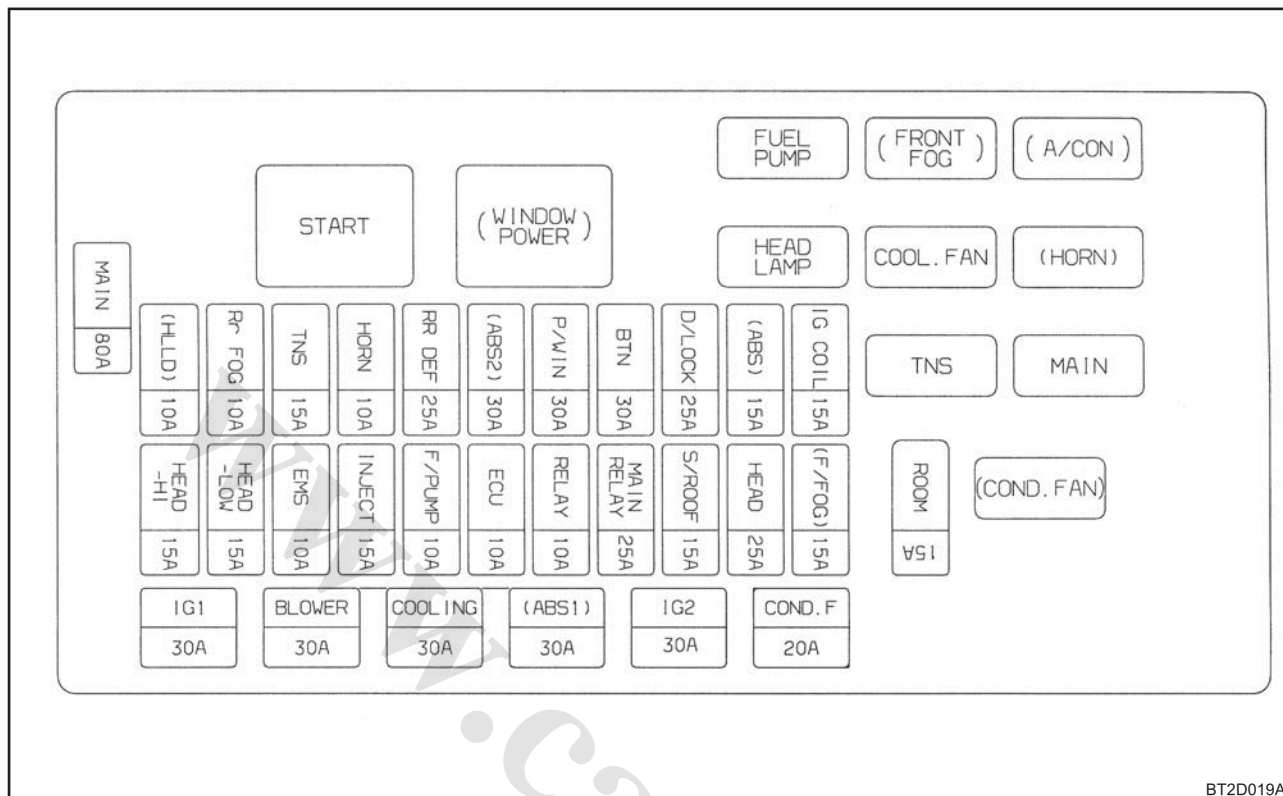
FUEL PUMP
( FRONT FOG )
( A/CON )
START
( WINDOW POWER )
HEAD LAMP
COOL. FAN
(HORN)
MAIN
80A
(HLLD) 10A
Rr FOG 10A
TNS 15A
HORN 10A
RR DEF 25A
(ABS2) 30A
P/WIN 30A
BTN 30A
D/LOCK 25A
(ABS) 15A
IG COIL 15A
TNS
MAIN
HEAD -HI 15A
HEAD -LOW 15A
EMS 10A
INJECT 15A
F/PUMP 10A
ECU 10A
RELAY 10A
MAIN RELAY 25A
S/ROOF 15A
HEAD 25A
(F/FOG) 15A
ROOM 15A
(COND. FAN)
IG1 30A
BLOWER 30A
COOLING 30A
(ABS1) 30A
IG2 30A
COND. F 20A
www.c
BT2D019A